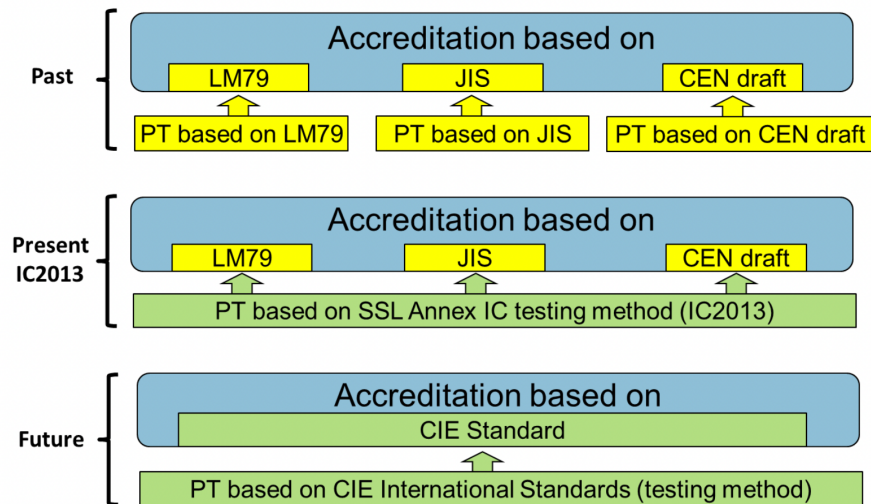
Past

Accreditation based on

LM79

JIS

CEN draft

PT based on LM79

PT based on JIS

PT based on CEN draft

Present IC2013

Accreditation based on

LM79

JIS

CEN draft

PT based on SSL Annex IC testing method (IC2013)

Future

Accreditation based on

CIE Standard

PT based on CIE International Standards (testing method)